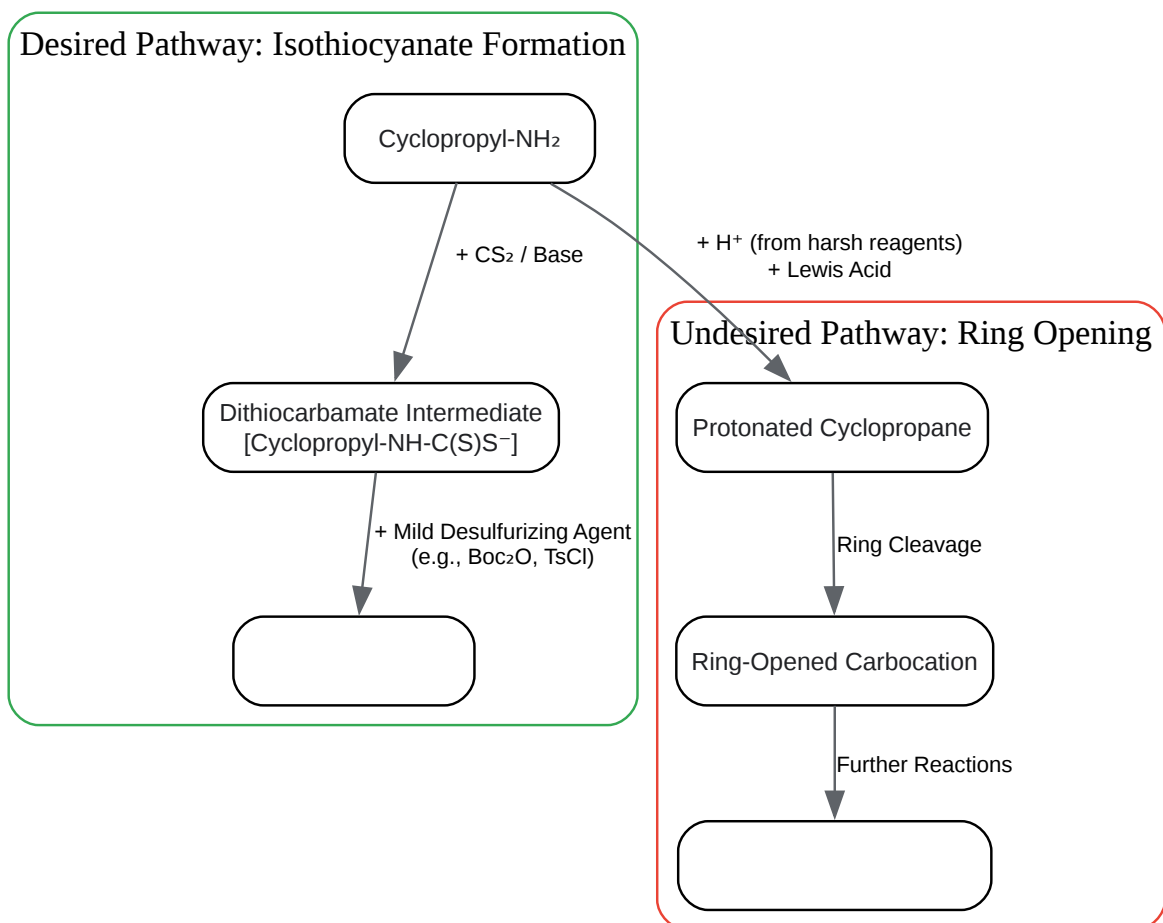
Desired Pathway: Isothiocyanate Formation

Cyclopropyl-$NH_2$

+ $CS_2$ / Base

Dithiocarbamate Intermediate
[Cyclopropyl-NH-C(S)$S^-$]

+ Mild Desulfurizing Agent
(e.g., $Boc_2O$, TsCl)

+ $H^+$ (from harsh reagents)
+ Lewis Acid

Undesired Pathway: Ring Opening

Protonated Cyclopropane

Ring Cleavage

Ring-Opened Carbocation

Further Reactions